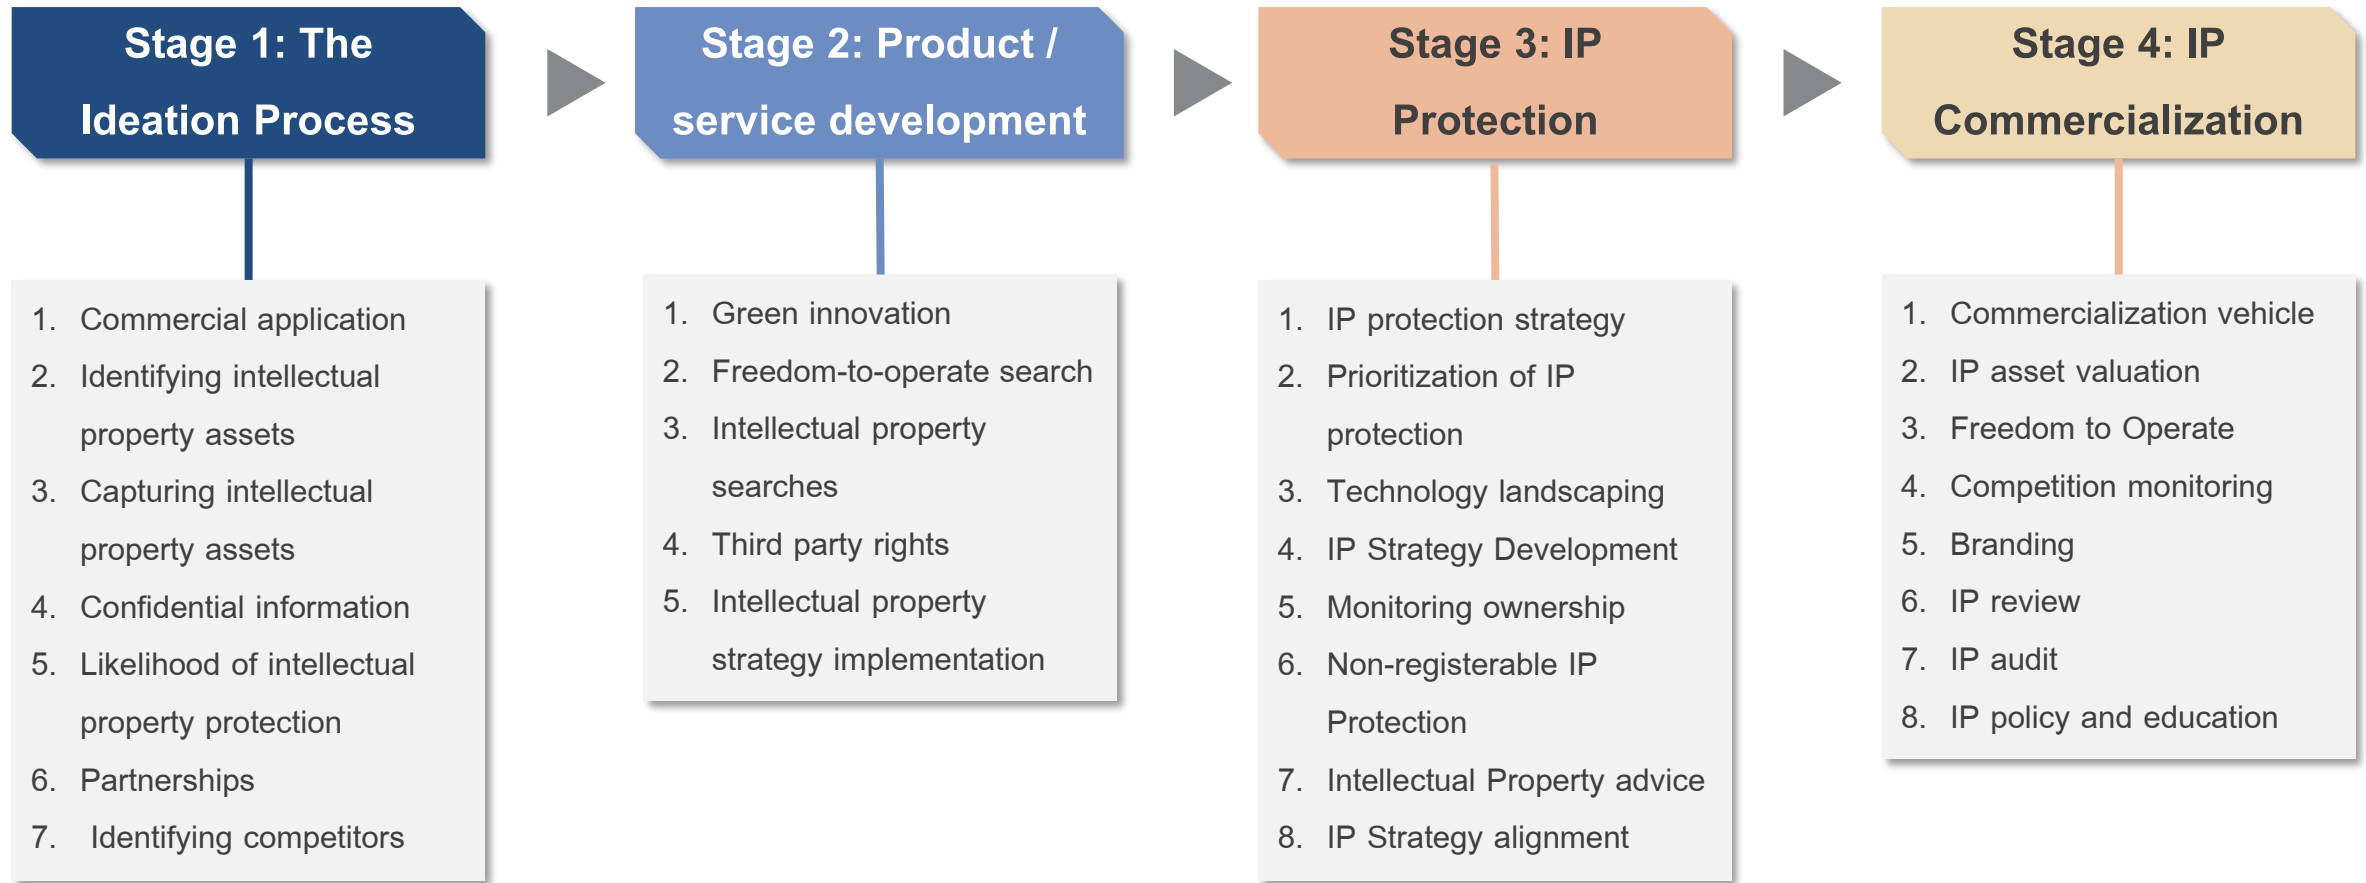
Stage 1: The Ideation Process

1. Commercial application
2. Identifying intellectual property assets
3. Capturing intellectual property assets
4. Confidential information
5. Likelihood of intellectual property protection
6. Partnerships
7. Identifying competitors

Stage 2: Product / service development

1. Green innovation
2. Freedom-to-operate search
3. Intellectual property searches
4. Third party rights
5. Intellectual property strategy implementation

Stage 3: IP Protection

1. IP protection strategy
2. Prioritization of IP protection
3. Technology landscaping
4. IP Strategy Development
5. Monitoring ownership
6. Non-registerable IP Protection
7. Intellectual Property advice
8. IP Strategy alignment

Stage 4: IP Commercialization

1. Commercialization vehicle
2. IP asset valuation
3. Freedom to Operate
4. Competition monitoring
5. Branding
6. IP review
7. IP audit
8. IP policy and education